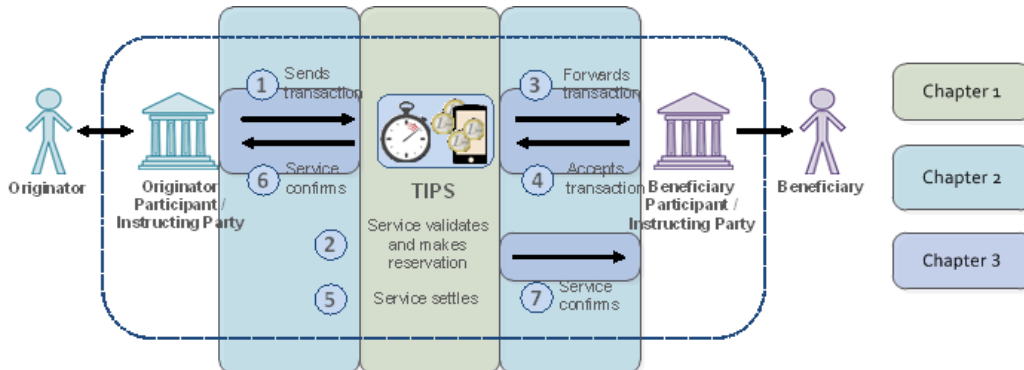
Originator

Originator Participant / Instructing Party

1 Sends transaction

6 Service confirms

TIPS

2 Service validates and makes reservation

5 Service settles

3 Forwards transaction

4 Accepts transaction

7 Service confirms

Beneficiary Participant / Instructing Party

Beneficiary

Chapter 1

Chapter 2

Chapter 3